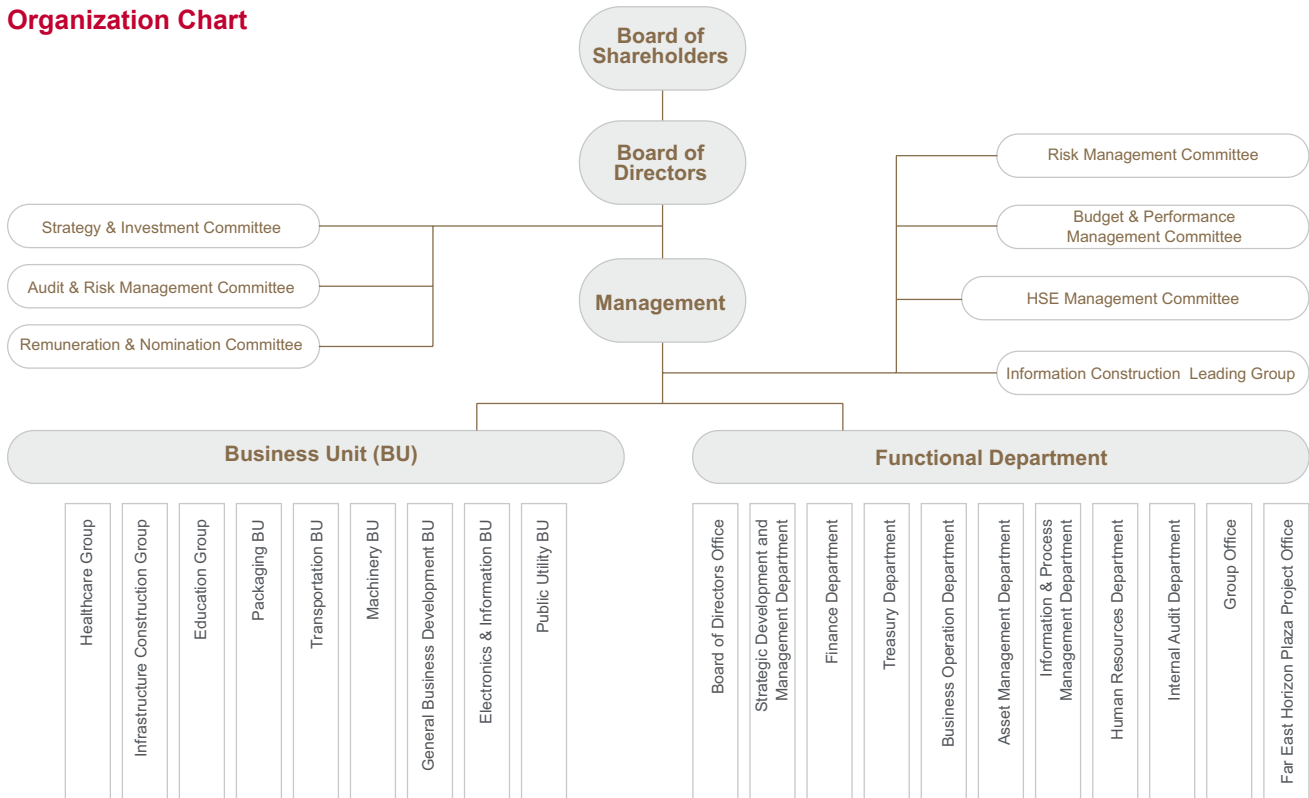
Organization Chart

Board of Shareholders

Board of Directors

Strategy & Investment Committee

Audit & Risk Management Committee

Remuneration & Nomination Committee

Management

Risk Management Committee

Budget & Performance Management Committee

HSE Management Committee

Information Construction Leading Group

Business Unit (BU)

Healthcare Group

Infrastructure Construction Group

Education Group

Packaging BU

Transportation BU

Machinery BU

General Business Development BU

Electronics & Information BU

Public Utility BU

Functional Department

Board of Directors Office

Strategic Development and Management Department

Finance Department

Treasury Department

Business Operation Department

Asset Management Department

Information & Process Management Department

Human Resources Department

Internal Audit Department

Group Office

Far East Horizon Plaza Project Office